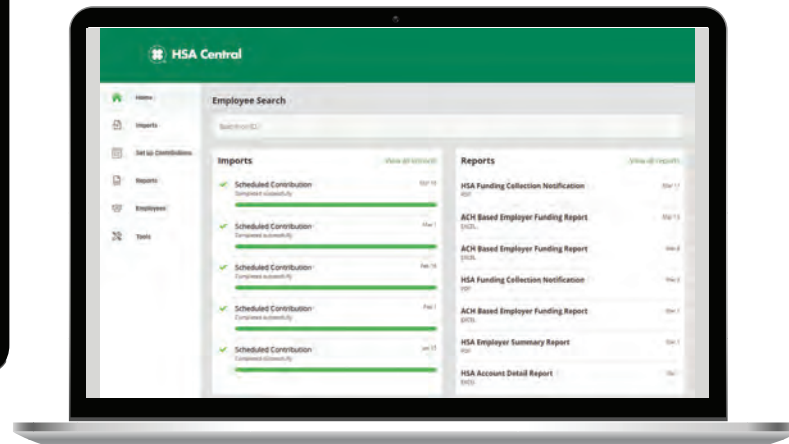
HSA Central

Home
Imports
Set up Contributions
Reports
Employees
Tools

Employee Search

Search from ID

Imports
View all imports

Scheduled Contribution
Completed successfully
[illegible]

Scheduled Contribution
Completed successfully
Mar 1

Scheduled Contribution
Completed successfully
Feb 15

Scheduled Contribution
Completed successfully
Feb 1

Scheduled Contribution
Completed successfully
Jan 15

Reports
View all reports

HSA Funding Collection Notification
PDF
Mar 17

ACH Based Employer Funding Report
EXCEL
Mar 13

ACH Based Employer Funding Report
EXCEL
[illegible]

HSA Funding Collection Notification
PDF
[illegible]

ACH Based Employer Funding Report
EXCEL
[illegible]

HSA Employer Summary Report
PDF
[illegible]

HSA Account Detail Report
EXCEL
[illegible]